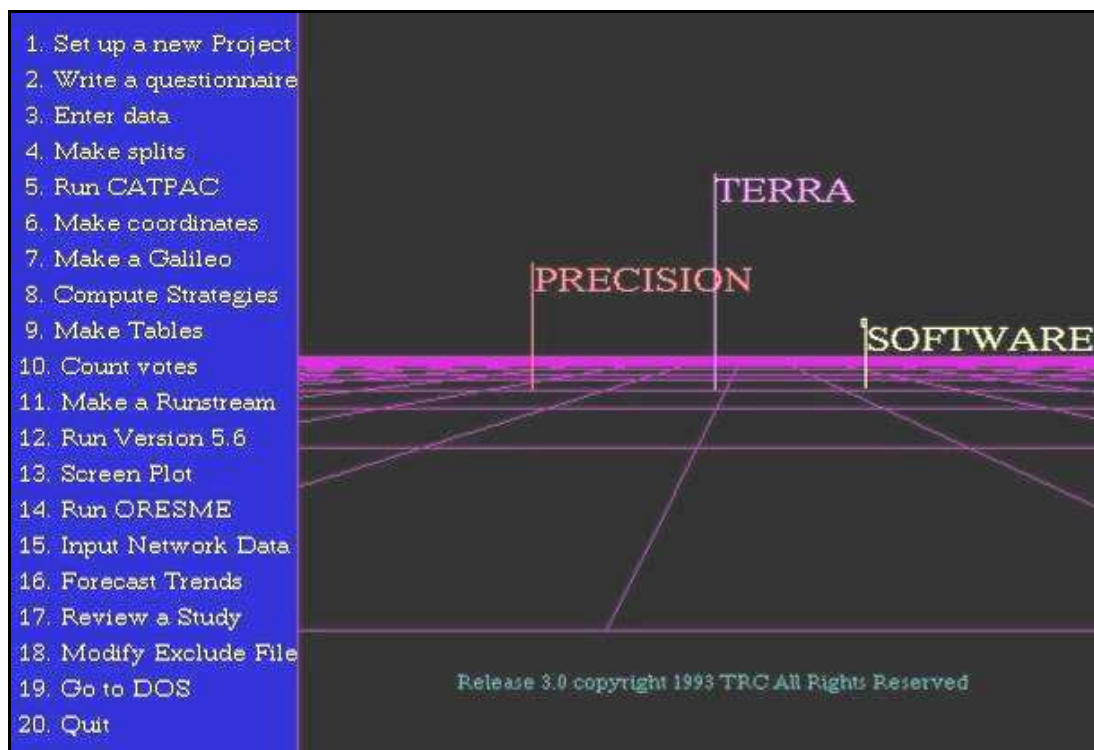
1. Set up a new Project
2. Write a questionnaire
3. Enter data
4. Make splits
5. Run CATPAC
6. Make coordinates
7. Make a Galileo
8. Compute Strategies
9. Make Tables
10. Count votes
11. Make a Runstream
12. Run Version 5.6
13. Screen Plot
14. Run ORESME
15. Input Network Data
16. Forecast Trends
17. Review a Study
18. Modify Exclude File
19. Go to DOS
20. Quit

TERRA
PRECISION
SOFTWARE

Release 3.0 copyright 1993 TRC All Rights Reserved